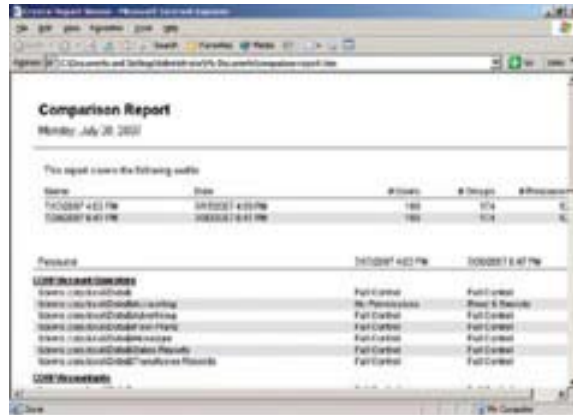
Comparison Report

Monday, July 30, 2007

This report covers the following audits

| Name | Date | # Users | # Groups | # Resources |
|---|---|---|---|---|
| 7/1/2007 4:23 PM | 7/1/2007 4:23 PM | 100 | 174 | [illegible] |
| 7/26/2007 6:47 PM | 7/26/2007 6:47 PM | 100 | 174 | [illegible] |

| Resource | 7/1/2007 4:23 PM | 7/26/2007 6:47 PM |
|---|---|---|
| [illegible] | | |
| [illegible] | Full Control | Full Control |
| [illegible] | No Permissions | Read & Execute |
| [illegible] | Full Control | Full Control |
| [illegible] | Full Control | Full Control |
| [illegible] | Full Control | Full Control |
| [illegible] | Full Control | Full Control |
| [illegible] | Full Control | Full Control |

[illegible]

Done

My Computer